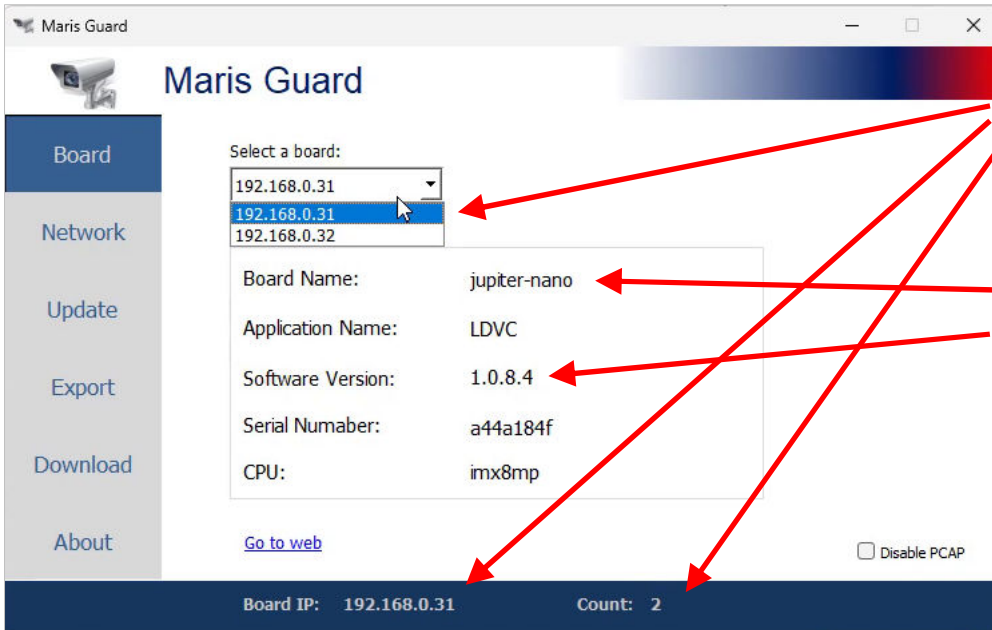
Maris Guard

Maris Guard

Board

Network

Update

Export

Download

About

Select a board:

192.168.0.31

192.168.0.31

192.168.0.32

| | |
|---|---|
| Board Name: | jupiter-nano |
| Application Name: | LDVC |
| Software Version: | 1.0.8.4 |
| Serial Numaber: | a44a184f |
| CPU: | imx8mp |

Go to web

Disable PCAP

Board IP: 192.168.0.31 Count: 2